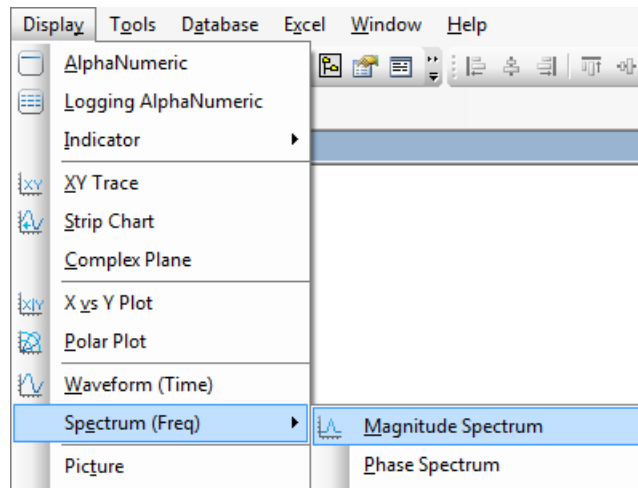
Display Tools Database Excel Window Help

AlphaNumeric
Logging AlphaNumeric
Indicator
XY Trace
Strip Chart
Complex Plane
X vs Y Plot
Polar Plot
Waveform (Time)
Spectrum (Freq)
Picture

Magnitude Spectrum
Phase Spectrum